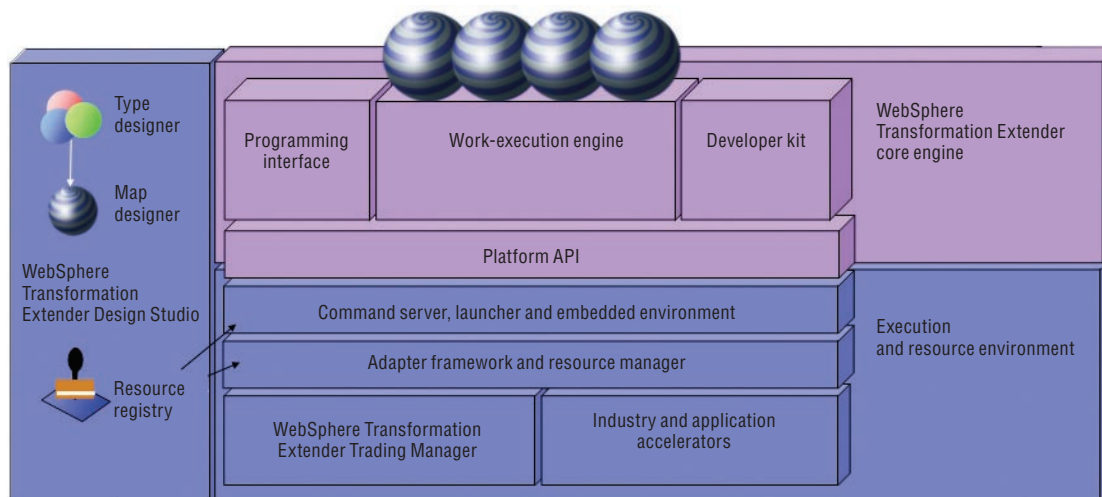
Type designer

Map designer

WebSphere Transformation Extender Design Studio

Resource registry

Programming interface

Work-execution engine

Developer kit

WebSphere Transformation Extender core engine

Platform API

Command server, launcher and embedded environment

Execution and resource environment

Adapter framework and resource manager

WebSphere Transformation Extender Trading Manager

Industry and application accelerators